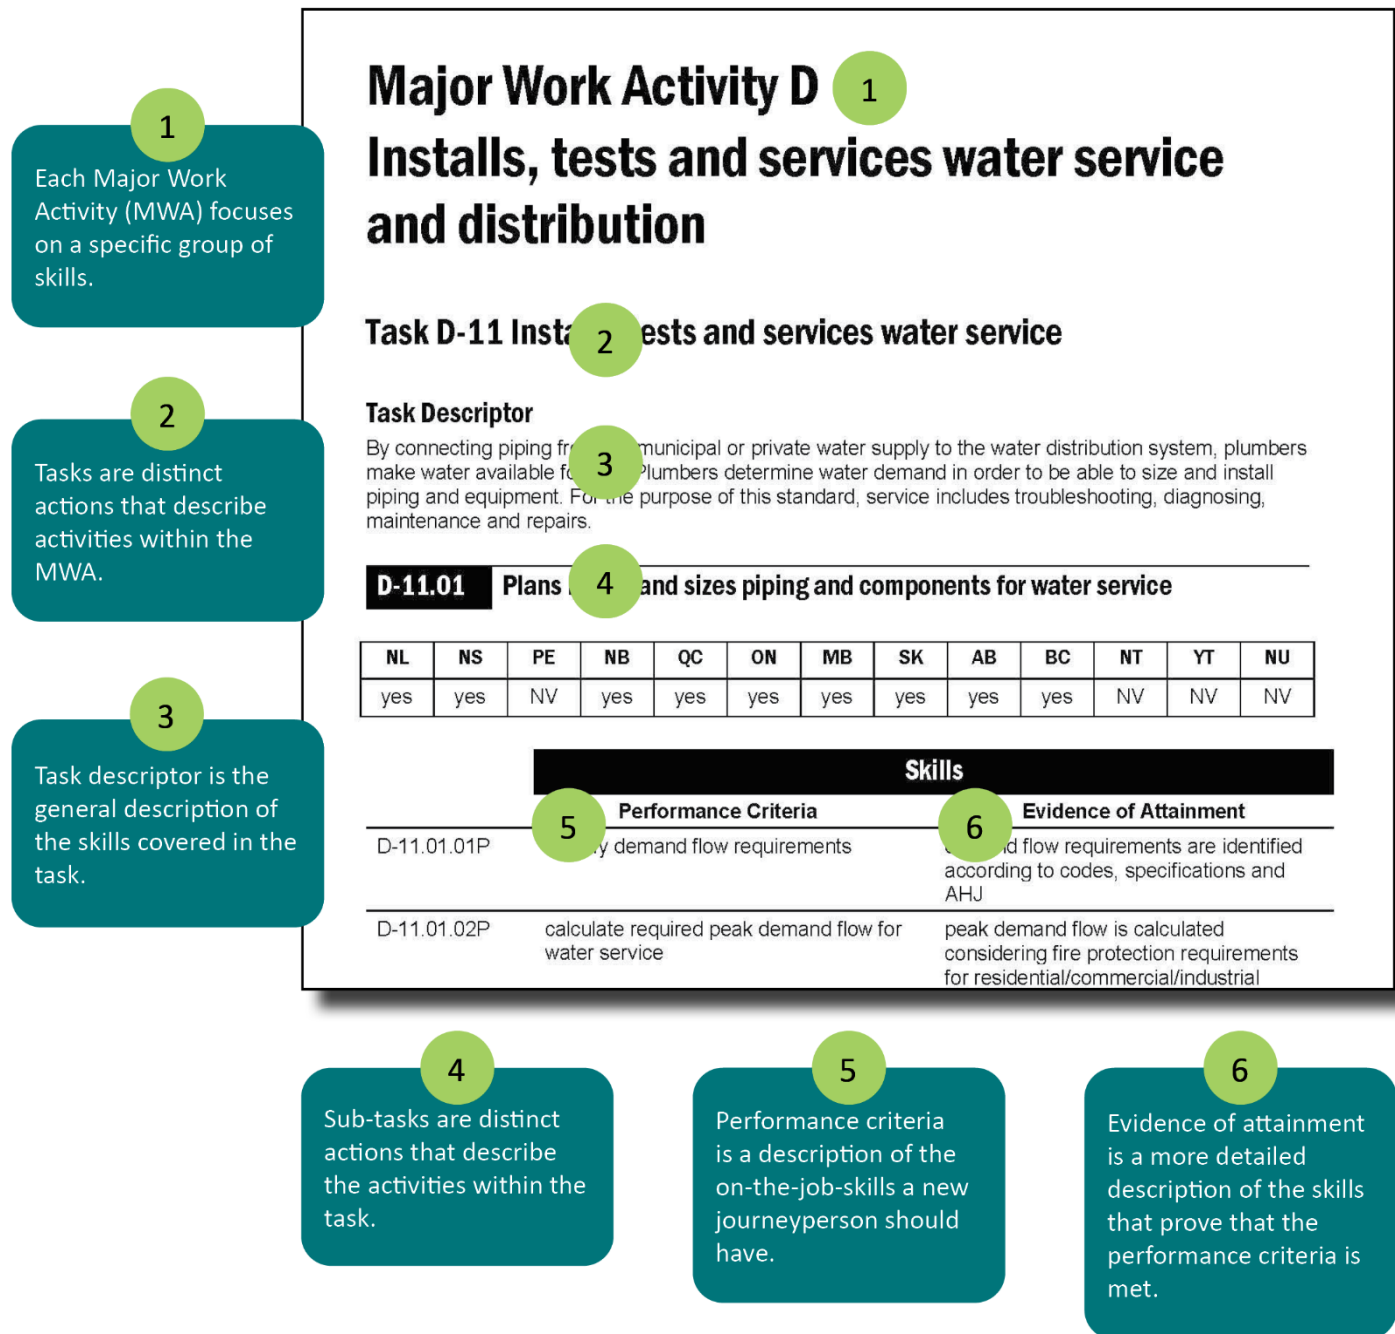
1

Each Major Work Activity (MWA) focuses on a specific group of skills.

2

Tasks are distinct actions that describe activities within the MWA.

3

Task descriptor is the general description of the skills covered in the task.

Major Work Activity D 1

Installs, tests and services water service and distribution

Task D-11 Insta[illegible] 2 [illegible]ests and services water service

Task Descriptor

By connecting piping fr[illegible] 3 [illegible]municipal or private water supply to the water distribution system, plumbers make water available f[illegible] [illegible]Plumbers determine water demand in order to be able to size and install piping and equipment. F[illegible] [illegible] purpose of this standard, service includes troubleshooting, diagnosing, maintenance and repairs.

D-11.01 Plans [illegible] 4 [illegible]and sizes piping and components for water service

| NL | NS | PE | NB | QC | ON | MB | SK | AB | BC | NT | YT | NU |
|---|---|---|---|---|---|---|---|---|---|---|---|---|
| yes | yes | NV | yes | yes | yes | yes | yes | yes | yes | NV | NV | NV |

Skills

| | Performance Criteria | Evidence of Attainment |
|---|---|---|
| D-11.01.01P | 5 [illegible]y demand flow requirements | 6 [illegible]d flow requirements are identified according to codes, specifications and AHJ |
| D-11.01.02P | calculate required peak demand flow for water service | peak demand flow is calculated considering fire protection requirements for residential/commercial/industrial |

4

Sub-tasks are distinct actions that describe the activities within the task.

5

Performance criteria is a description of the on-the-job-skills a new journeyperson should have.

6

Evidence of attainment is a more detailed description of the skills that prove that the performance criteria is met.